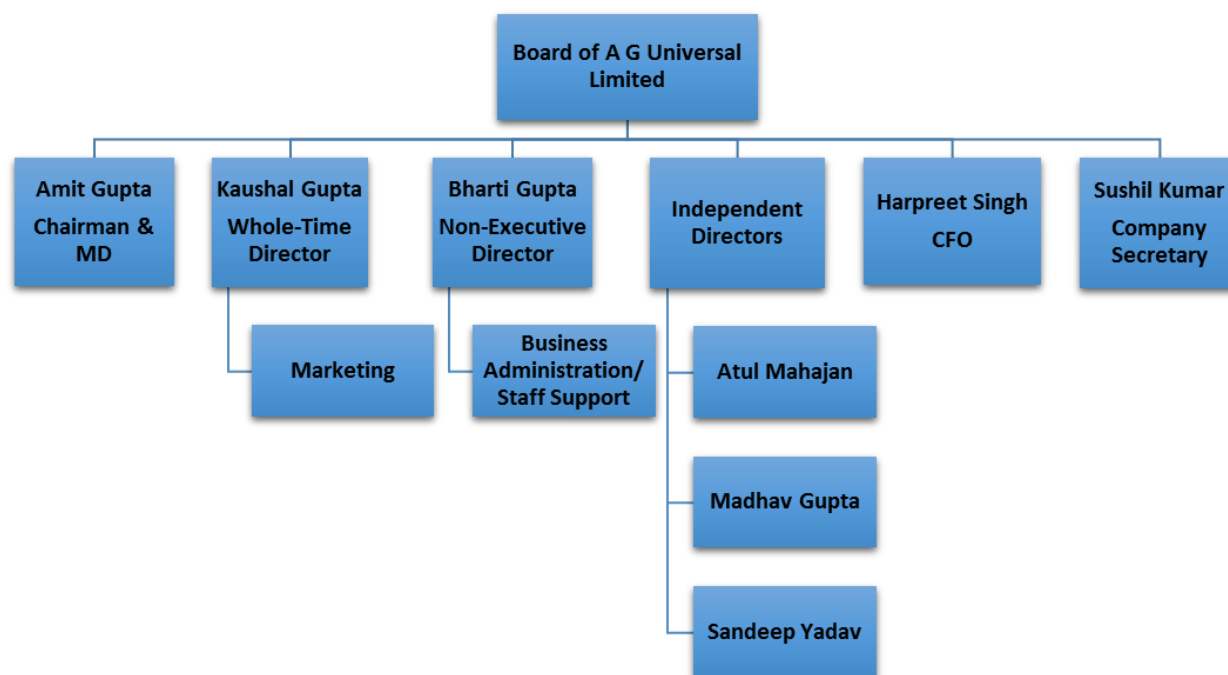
Board of A G Universal Limited

Amit Gupta
Chairman & MD

Kaushal Gupta
Whole-Time Director

Bharti Gupta
Non-Executive Director

Independent Directors

Harpreet Singh
CFO

Sushil Kumar
Company Secretary

Marketing

Business Administration/ Staff Support

Atul Mahajan

Madhav Gupta

Sandeep Yadav